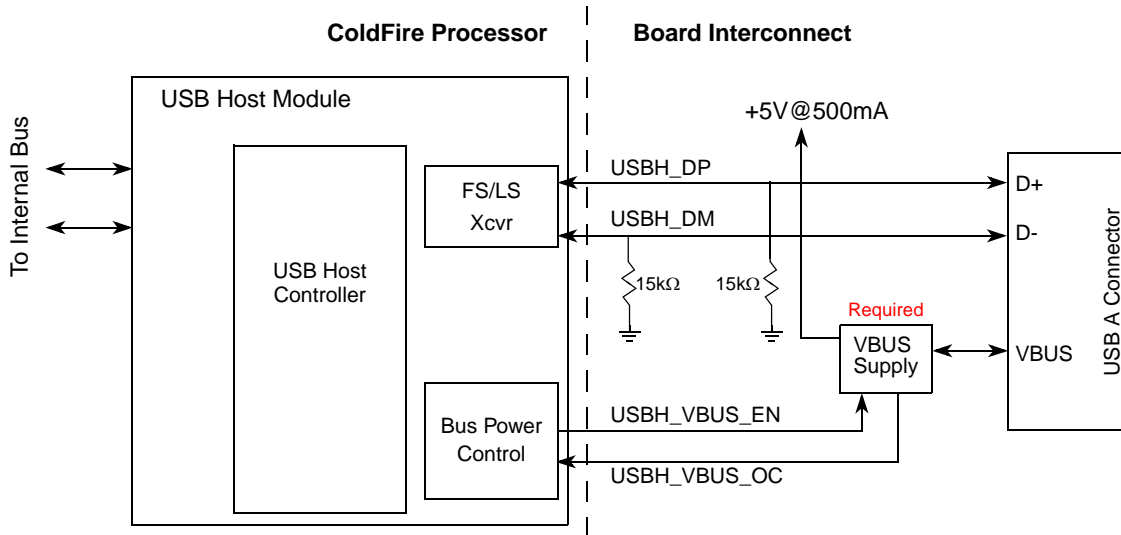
ColdFire Processor

Board Interconnect

To Internal Bus

USB Host Module

USB Host Controller

FS/LS Xcvr

Bus Power Control

+5V@500mA

USBH_DP

USBH_DM

15kΩ

15kΩ

Required

VBUS Supply

USBH_VBUS_EN

USBH_VBUS_OC

D+

D-

VBUS

USB A Connector